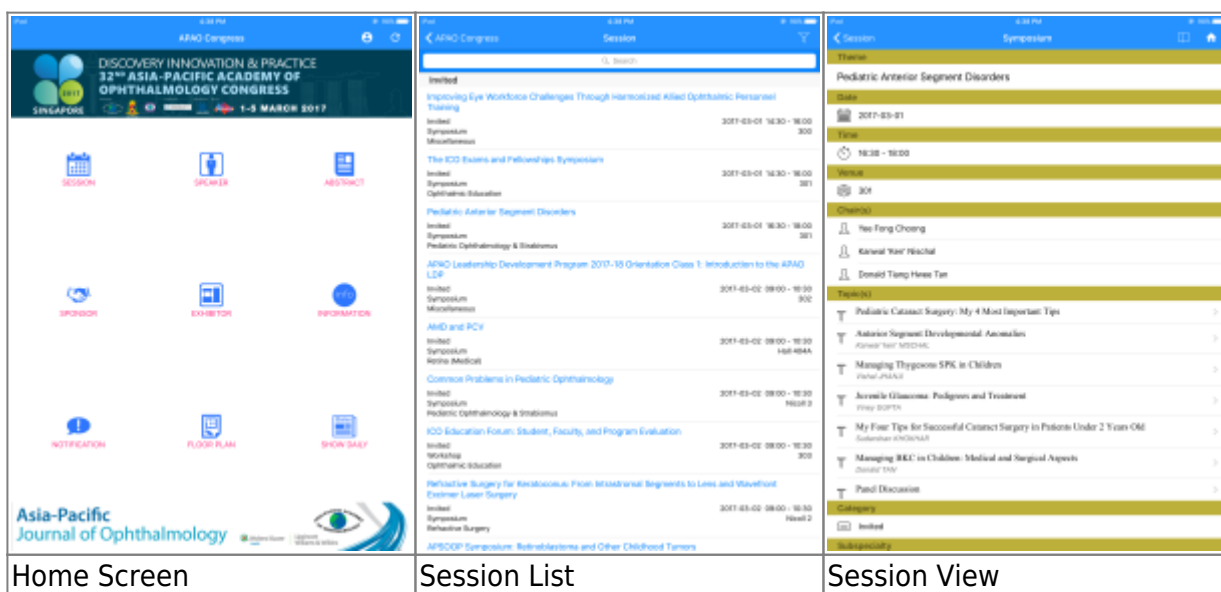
| iPad 4:38 PM | iPad 4:38 PM | iPad 4:38 PM |
|---|---|---|
| APAO Congress | APAO Congress Session | Session Symposium |
| DISCOVERY INNOVATION & PRACTICE 32ND ASIA-PACIFIC ACADEMY OF OPHTHALMOLOGY CONGRESS SINGAPORE 2017 1-5 MARCH 2017 | Search | Theme |
| SESSION SPEAKER ABSTRACT | Invited | Pediatric Anterior Segment Disorders |
| SPONSOR EXHIBITOR INFORMATION | Improving Eye Workforce Challenges Through Harmonized Allied Ophthalmic Personnel Training Invited Symposium Miscellaneous 2017-03-01 14:30 - 16:00 300 | Date 2017-03-01 |
| NOTIFICATION FLOOR PLAN SHOW DAILY | The ICO Exams and Fellowships Symposium Invited Symposium Ophthalmic Education 2017-03-01 14:30 - 16:00 301 | Time 16:30 - 18:00 |
| Asia-Pacific Journal of Ophthalmology | Pediatric Anterior Segment Disorders Invited Symposium Pediatric Ophthalmology & Strabismus 2017-03-01 16:30 - 18:00 301 | Venue 301 |
| | APAO Leadership Development Program 2017-18 Orientation Class 1: Introduction to the APAO LDP Invited Symposium Miscellaneous 2017-03-02 08:00 - 10:30 302 | Chair(s) Yeo Fong Choong; Kanwal 'Ken' Nischal; Donald Tiang Hwee Tan |
| | AMD and PCV Invited Symposium Retina (Medical) 2017-03-02 08:00 - 10:30 Hall 404A | Topic(s) Pediatric Cataract Surgery: My 4 Most Important Tips; Anterior Segment Developmental Anomalies Kanwal 'Ken' NISCHAL; Managing Thygesons SPK in Children Vishal JHANJI |
| | Common Problems in Pediatric Ophthalmology Invited Symposium Pediatric Ophthalmology & Strabismus 2017-03-02 08:00 - 10:30 Nicoll 3 | Juvenile Glaucoma: Pedigrees and Treatment Viney GUPTA; My Four Tips for Successful Cataract Surgery in Patients Under 2 Years Old Sudarshan KHOKHAR |
| | ICO Education Forum: Student, Faculty, and Program Evaluation Invited Workshop Ophthalmic Education 2017-03-02 08:00 - 10:30 303 | Managing BKC in Children: Medical and Surgical Aspects Donald TAN; Panel Discussion |
| | Refractive Surgery for Keratoconus: From Intrastromal Segments to Lens and Wavefront Excimer Laser Surgery Invited Symposium Refractive Surgery 2017-03-02 08:00 - 10:30 Nicoll 2 | Category Invited |
| | APSOOP Symposium: Retinoblastoma and Other Childhood Tumors | Subspecialty |
| Home Screen | Session List | Session View |